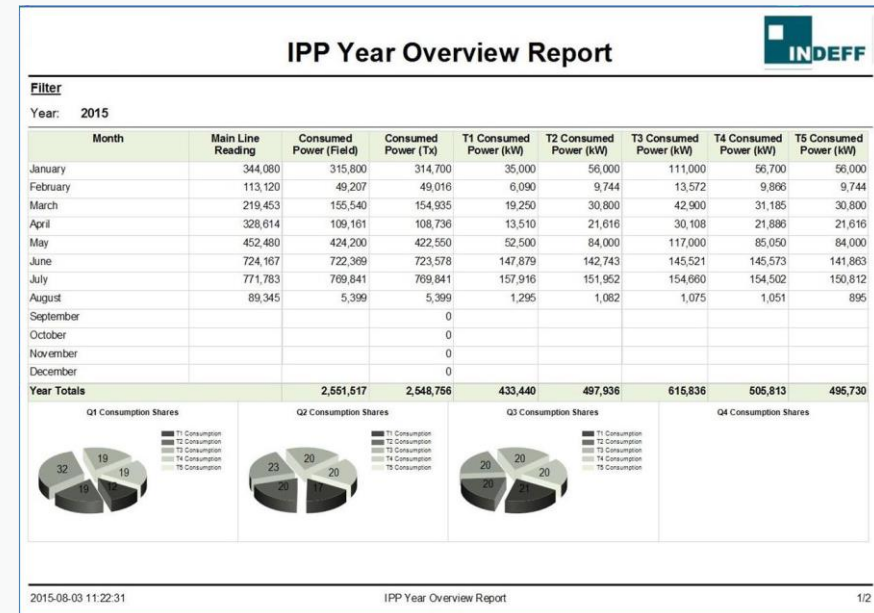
IPP Year Overview Report

INDEFF

Filter

Year: 2015

| Month | Main Line Reading | Consumed Power (Field) | Consumed Power (Tx) | T1 Consumed Power (kW) | T2 Consumed Power (kW) | T3 Consumed Power (kW) | T4 Consumed Power (kW) | T5 Consumed Power (kW) |
|---|---|---|---|---|---|---|---|---|
| January | 344,080 | 315,800 | 314,700 | 35,000 | 56,000 | 111,000 | 56,700 | 56,000 |
| February | 113,120 | 49,207 | 49,016 | 6,090 | 9,744 | 13,572 | 9,866 | 9,744 |
| March | 219,453 | 155,540 | 154,935 | 19,250 | 30,800 | 42,900 | 31,185 | 30,800 |
| April | 328,614 | 109,161 | 108,736 | 13,510 | 21,616 | 30,108 | 21,886 | 21,616 |
| May | 452,480 | 424,200 | 422,550 | 52,500 | 84,000 | 117,000 | 85,050 | 84,000 |
| June | 724,167 | 722,369 | 723,578 | 147,879 | 142,743 | 145,521 | 145,573 | 141,863 |
| July | 771,783 | 769,841 | 769,841 | 157,916 | 151,952 | 154,660 | 154,502 | 150,812 |
| August | 89,345 | 5,399 | 5,399 | 1,295 | 1,082 | 1,075 | 1,051 | 895 |
| September | | | 0 | | | | | |
| October | | | 0 | | | | | |
| November | | | 0 | | | | | |
| December | | | 0 | | | | | |
| Year Totals | | 2,551,517 | 2,548,756 | 433,440 | 497,936 | 615,836 | 505,813 | 495,730 |

Q1 Consumption Shares
T1 Consumption
T2 Consumption
T3 Consumption
T4 Consumption
T5 Consumption
32 19 19 19 12

Q2 Consumption Shares
T1 Consumption
T2 Consumption
T3 Consumption
T4 Consumption
T5 Consumption
23 20 20 20 17

Q3 Consumption Shares
T1 Consumption
T2 Consumption
T3 Consumption
T4 Consumption
T5 Consumption
20 20 20 20 21

Q4 Consumption Shares

2015-08-03 11:22:31 IPP Year Overview Report 1/2